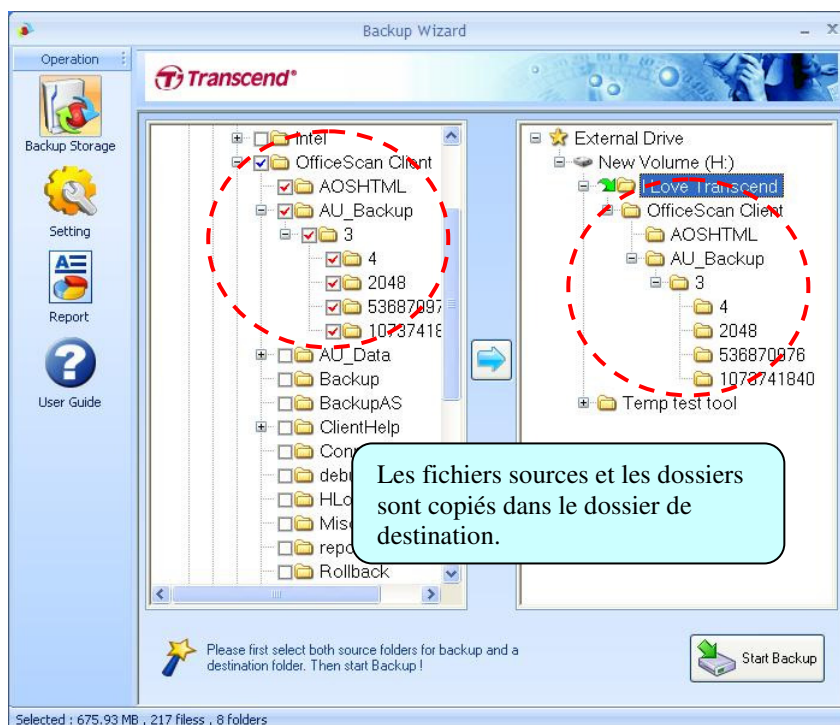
Backup Wizard

Operation

Backup Storage

Setting

Report

User Guide

Transcend®

Intel
OfficeScan Client
AOSHTML
AU_Backup
3
4
2048
53687097
10737418
AU_Data
Backup
BackupAS
ClientHelp
Conf
debu
HLo
Misc
repo
Rollback

External Drive
New Volume (H:)
Love Transcend
OfficeScan Client
AOSHTML
AU_Backup
3
4
2048
536870976
1073741840
Temp test tool

Les fichiers sources et les dossiers sont copiés dans le dossier de destination.

Please first select both source folders for backup and a destination folder. Then start Backup !

Start Backup

Selected : 675.93 MB , 217 filess , 8 folders